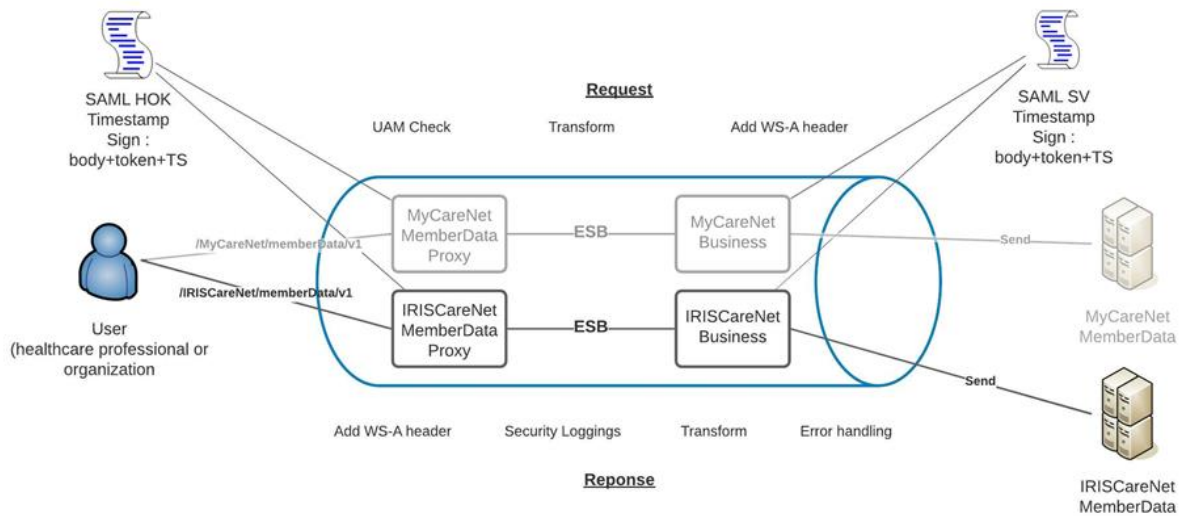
SAML HOK
Timestamp
Sign :
body+token+TS

Request

SAML SV
Timestamp
Sign :
body+token+TS

UAM Check

Transform

Add WS-A header

/MyCareNet/memberData/v1

MyCareNet
MemberData
Proxy

ESB

MyCareNet
Business

Send

/IRISCareNet/memberData/v1

User
(healthcare professional or
organization

IRISCareNet
MemberData
Proxy

ESB

IRISCareNet
Business

MyCareNet
MemberData

Send

Add WS-A header

Security Loggings

Transform

Error handling

Reponse

IRISCareNet
MemberData